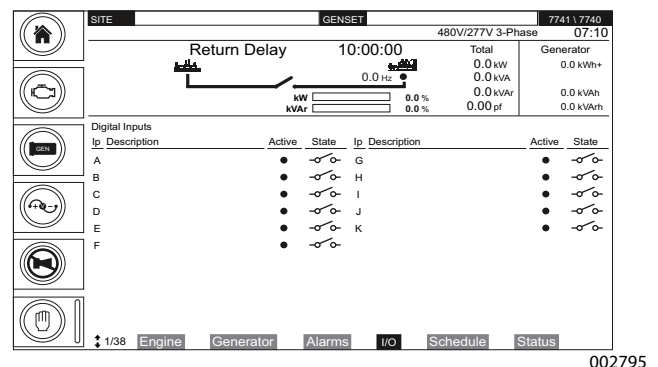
GEN

SITE GENSET 7741 \ 7740

480V/277V 3-Phase 07:10

Return Delay 10:00:00

0.0 Hz

kW 0.0 %
kVAr 0.0 %

| Total | Generator |
|---|---|
| 0.0 kW | 0.0 kWh+ |
| 0.0 kVA | |
| 0.0 kVAr | 0.0 kVAh |
| 0.00 pf | 0.0 kVArh |

Digital Inputs

| Ip | Description | Active | State | Ip | Description | Active | State |
|---|---|---|---|---|---|---|---|
| A | | ● | | G | | ● | |
| B | | ● | | H | | ● | |
| C | | ● | | I | | ● | |
| D | | ● | | J | | ● | |
| E | | ● | | K | | ● | |
| F | | ● | | | | | |

1/38 Engine Generator Alarms I/O Schedule Status

002795